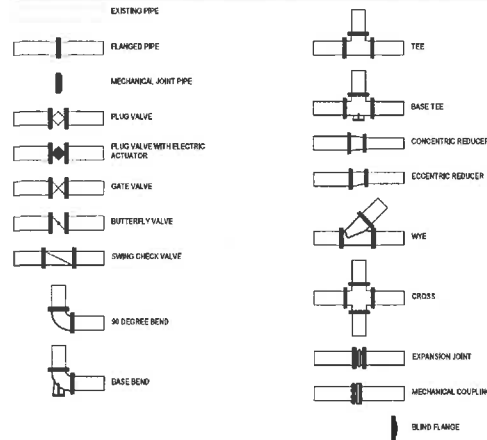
EXISTING PIPE

FLANGED PIPE

MECHANICAL JOINT PIPE

PLUG VALVE

PLUG VALVE WITH ELECTRIC ACTUATOR

GATE VALVE

BUTTERFLY VALVE

SWING CHECK VALVE

90 DEGREE BEND

BASE BEND

TEE

BASE TEE

CONCENTRIC REDUCER

ECCENTRIC REDUCER

WYE

CROSS

EXPANSION JOINT

MECHANICAL COUPLIN

BLIND FLANGE